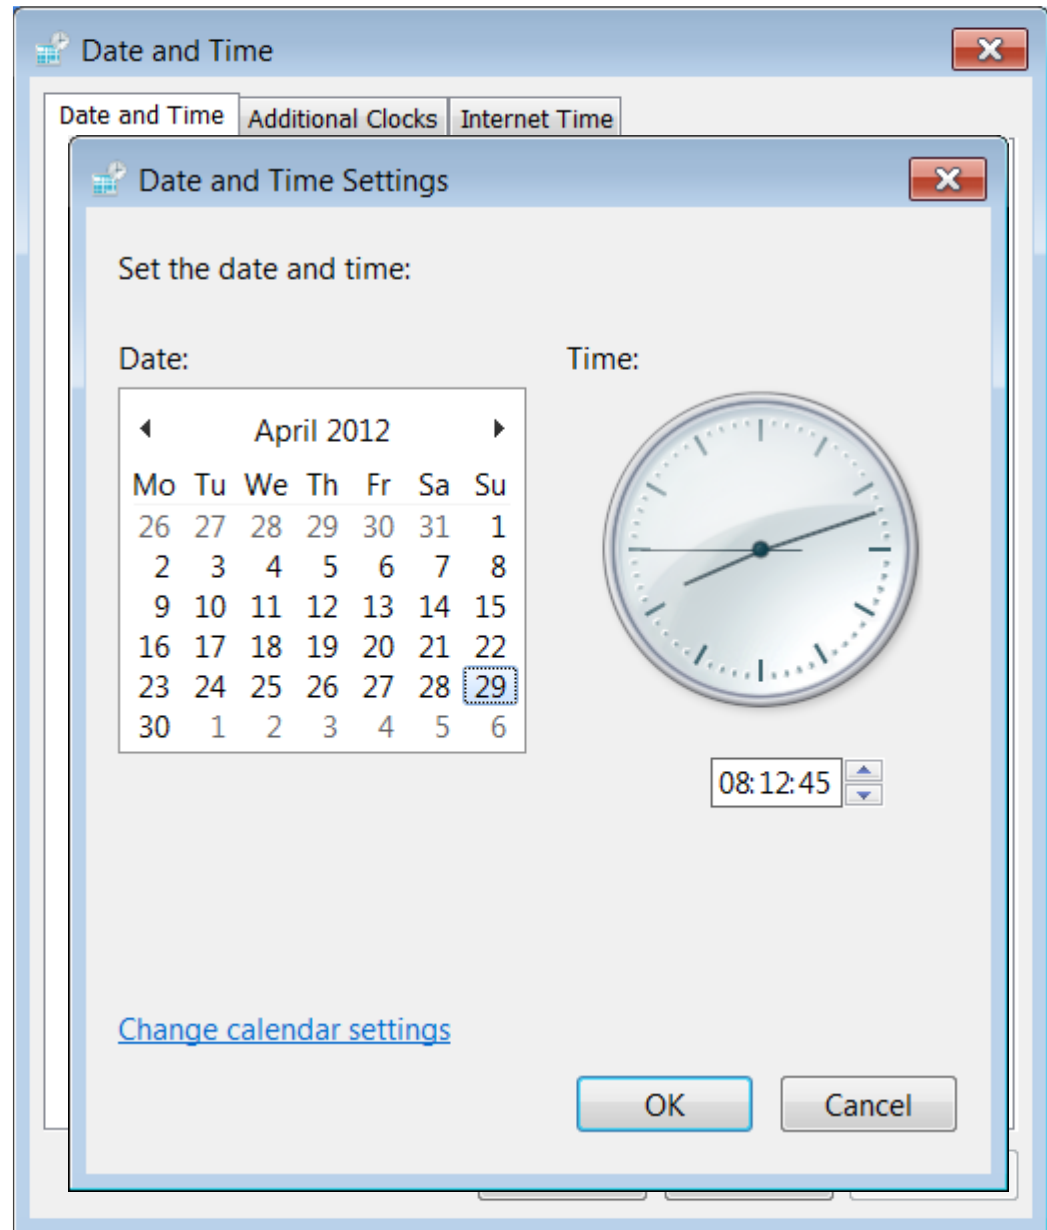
Date and Time

Date and Time | Additional Clocks | Internet Time

Date and Time Settings

Set the date and time:

Date:

April 2012

| Mo | Tu | We | Th | Fr | Sa | Su |
|---|---|---|---|---|---|---|
| 26 | 27 | 28 | 29 | 30 | 31 | 1 |
| 2 | 3 | 4 | 5 | 6 | 7 | 8 |
| 9 | 10 | 11 | 12 | 13 | 14 | 15 |
| 16 | 17 | 18 | 19 | 20 | 21 | 22 |
| 23 | 24 | 25 | 26 | 27 | 28 | 29 |
| 30 | 1 | 2 | 3 | 4 | 5 | 6 |

Time:

08:12:45

Change calendar settings

OK

Cancel